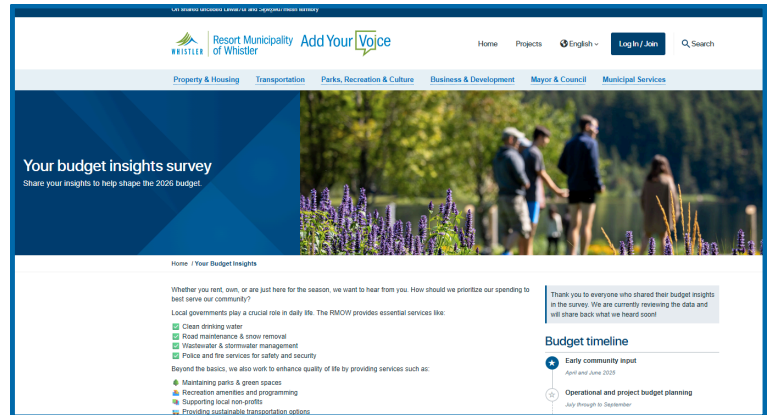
On shared unceded Lil̓wat7ul and Sḵwx̱wú7mesh territory

WHISTLER Resort Municipality of Whistler Add Your Voice

Home Projects English Log In / Join Search

Property & Housing Transportation Parks, Recreation & Culture Business & Development Mayor & Council Municipal Services

Your budget insights survey

Share your insights to help shape the 2026 budget.

Home / Your Budget Insights

Whether you rent, own, or are just here for the season, we want to hear from you. How should we prioritize our spending to best serve our community?

Local governments play a crucial role in daily life. The RMOW provides essential services like:

✅ Clean drinking water
✅ Road maintenance & snow removal
✅ Wastewater & stormwater management
✅ Police and fire services for safety and security

Beyond the basics, we also work to enhance quality of life by providing services such as:

Maintaining parks & green spaces
Recreation amenities and programming
Supporting local non-profits
Providing sustainable transportation options

Thank you to everyone who shared their budget insights in the survey. We are currently reviewing the data and will share back what we heard soon!

Budget timeline

Early community input
April and June 2025

Operational and project budget planning
July through to September